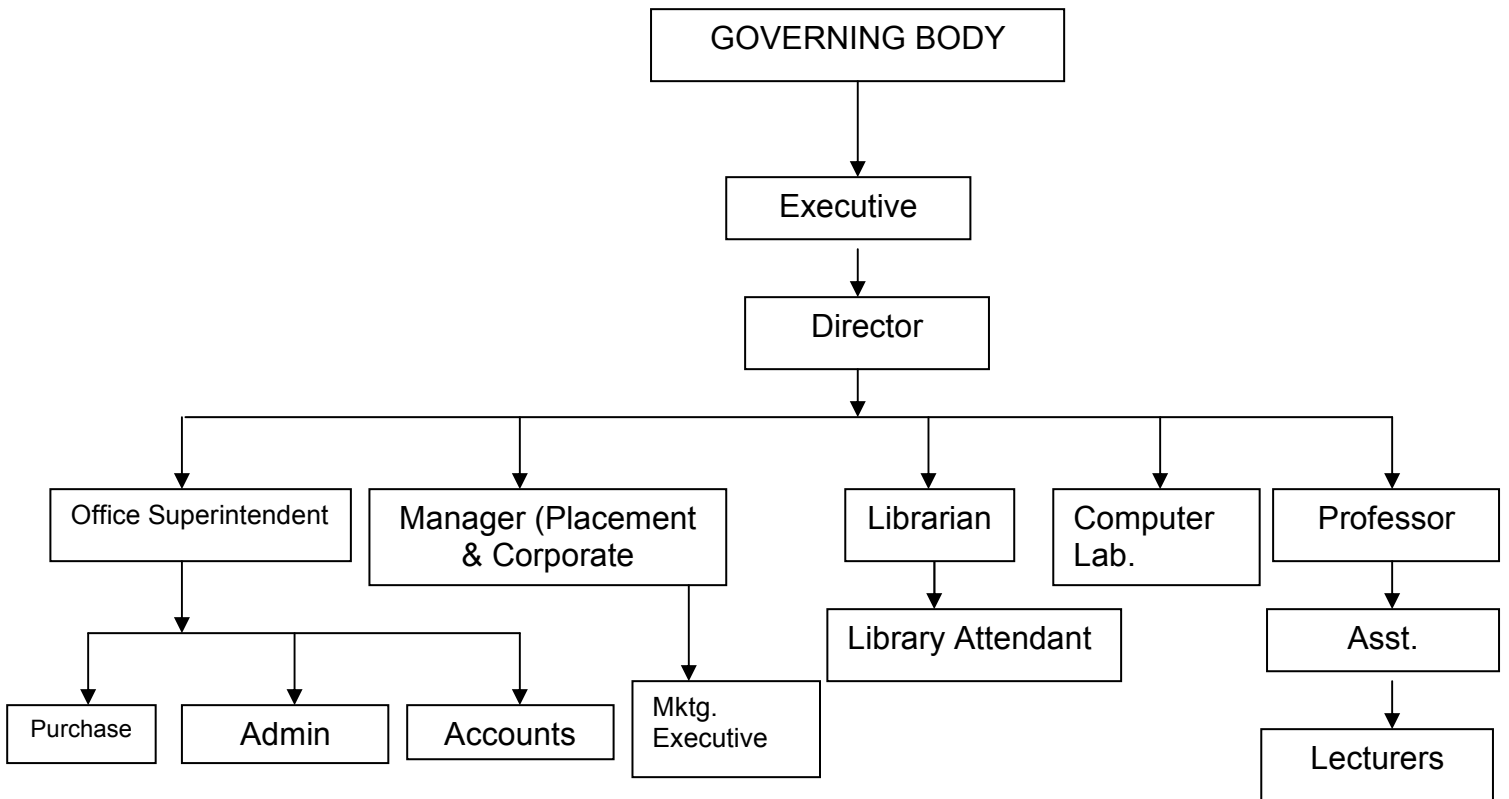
GOVERNING BODY

Executive

Director

Office Superintendent

Manager (Placement & Corporate

Librarian

Computer Lab.

Professor

Purchase

Admin

Accounts

Mktg. Executive

Library Attendant

Asst.

Lecturers